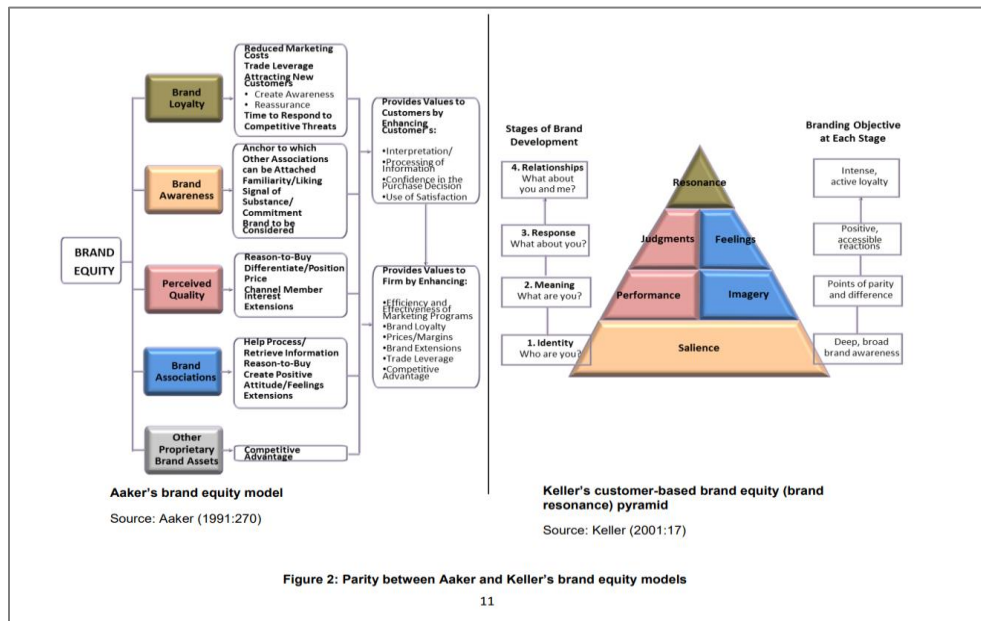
BRAND EQUITY

Brand Loyalty

Reduced Marketing Costs
Trade Leverage
Attracting New Customers
• Create Awareness
• Reassurance
Time to Respond to Competitive Threats

Brand Awareness

Anchor to which Other Associations can be Attached
Familiarity/Liking
Signal of Substance/Commitment
Brand to be Considered

Perceived Quality

Reason-to-Buy
Differentiate/Position
Price
Channel Member Interest
Extensions

Brand Associations

Help Process/Retrieve Information
Reason-to-Buy
Create Positive Attitude/Feelings
Extensions

Other Proprietary Brand Assets

Competitive Advantage

Provides Values to Customers by Enhancing Customer's:

•Interpretation/
•Processing of Information
•Confidence in the Purchase Decision
•Use of Satisfaction

Provides Values to Firm by Enhancing:

•Efficiency and Effectiveness of Marketing Programs
•Brand Loyalty
•Prices/Margins
•Brand Extensions
•Trade Leverage
•Competitive Advantage

Aaker's brand equity model

Source: Aaker (1991:270)

Stages of Brand Development

4. Relationships
What about you and me?

3. Response
What about you?

2. Meaning
What are you?

1. Identity
Who are you?

Resonance

Judgments

Feelings

Performance

Imagery

Salience

Branding Objective at Each Stage

Intense, active loyalty

Positive, accessible reactions

Points of parity and difference

Deep, broad brand awareness

Keller's customer-based brand equity (brand resonance) pyramid

Source: Keller (2001:17)

Figure 2: Parity between Aaker and Keller's brand equity models

11